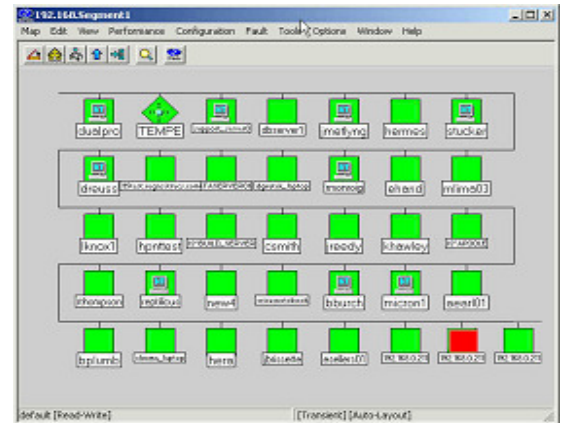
192.168.Segment1

Map Edit View Performance Configuration Fault Tools Options Window Help

dualpro TEMPE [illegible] dbserver1 metlyng hermes stucker

drousso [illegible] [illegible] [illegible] tmonoig ehand mlima03

lknox1 hpnttest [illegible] csmith reedy khawley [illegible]

rthompson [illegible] news4 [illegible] bburch micron1 sewell01

bplumb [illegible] hera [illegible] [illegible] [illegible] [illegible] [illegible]

default [Read-Write]

[Transient] [Auto-Layout]